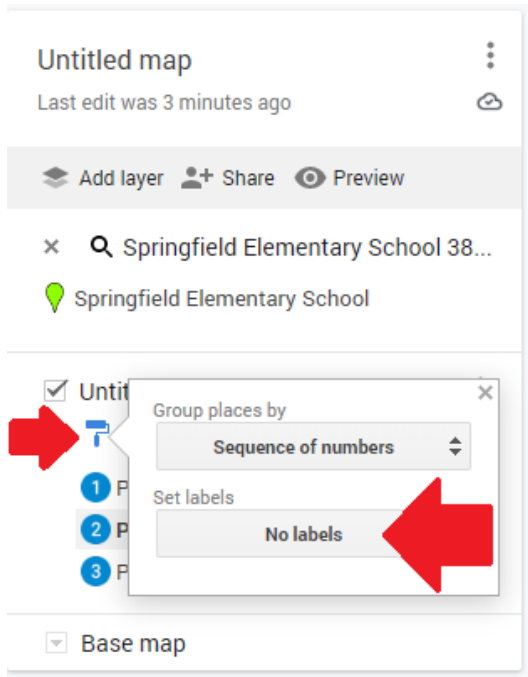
Untitled map

Last edit was 3 minutes ago

Add layer Share Preview

× Springfield Elementary School 38...

Springfield Elementary School

Untit

1 P

2 P

3 P

Group places by

Sequence of numbers

Set labels

No labels

×

Base map